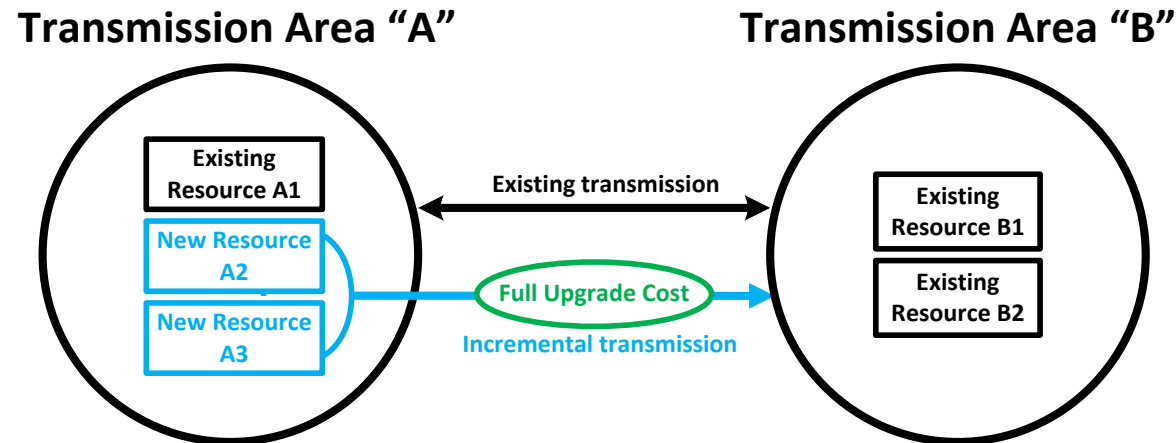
Transmission Area “A”

Transmission Area “B”

Existing Resource A1

New Resource A2

New Resource A3

Existing transmission

Full Upgrade Cost

Incremental transmission

Existing Resource B1

Existing Resource B2